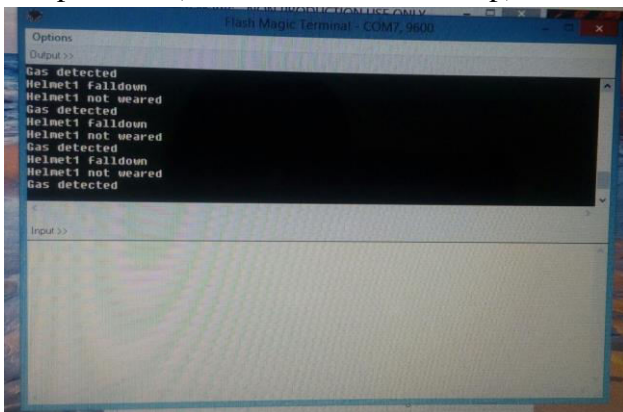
Flash Magic Terminal - COM7, 9600

Options

Output >>

Gas detected
Helmet1 falldown
Helmet1 not weared
Gas detected
Helmet1 falldown
Helmet1 not weared
Gas detected
Helmet1 falldown
Helmet1 not weared
Gas detected

Input >>